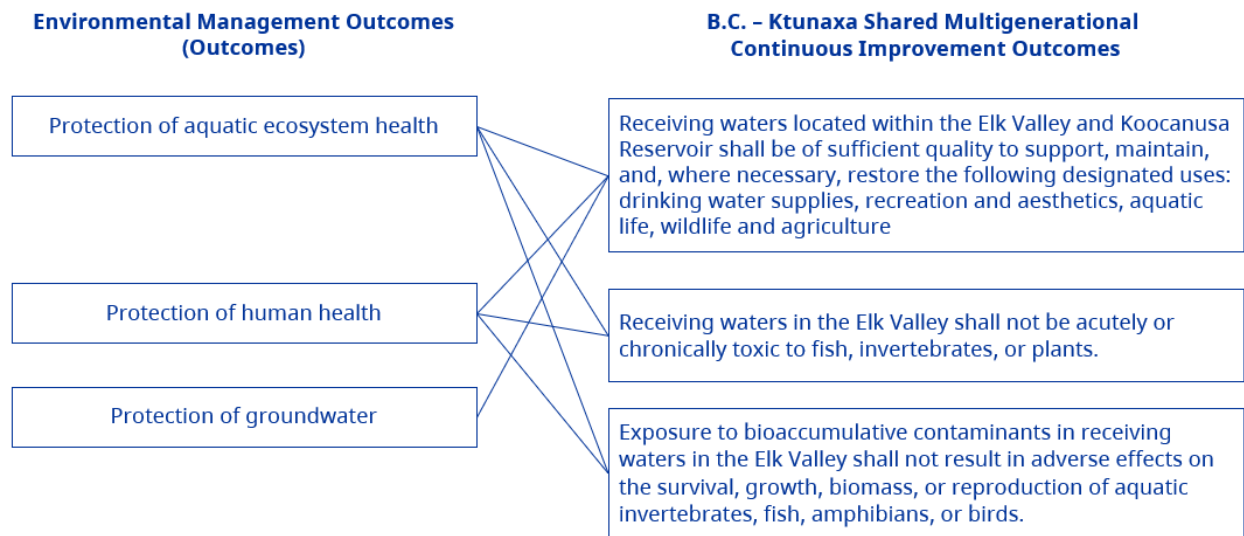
Environmental Management Outcomes (Outcomes)

B.C. – Ktunaxa Shared Multigenerational Continuous Improvement Outcomes

Protection of aquatic ecosystem health

Protection of human health

Protection of groundwater

Receiving waters located within the Elk Valley and Koocanusa Reservoir shall be of sufficient quality to support, maintain, and, where necessary, restore the following designated uses: drinking water supplies, recreation and aesthetics, aquatic life, wildlife and agriculture

Receiving waters in the Elk Valley shall not be acutely or chronically toxic to fish, invertebrates, or plants.

Exposure to bioaccumulative contaminants in receiving waters in the Elk Valley shall not result in adverse effects on the survival, growth, biomass, or reproduction of aquatic invertebrates, fish, amphibians, or birds.